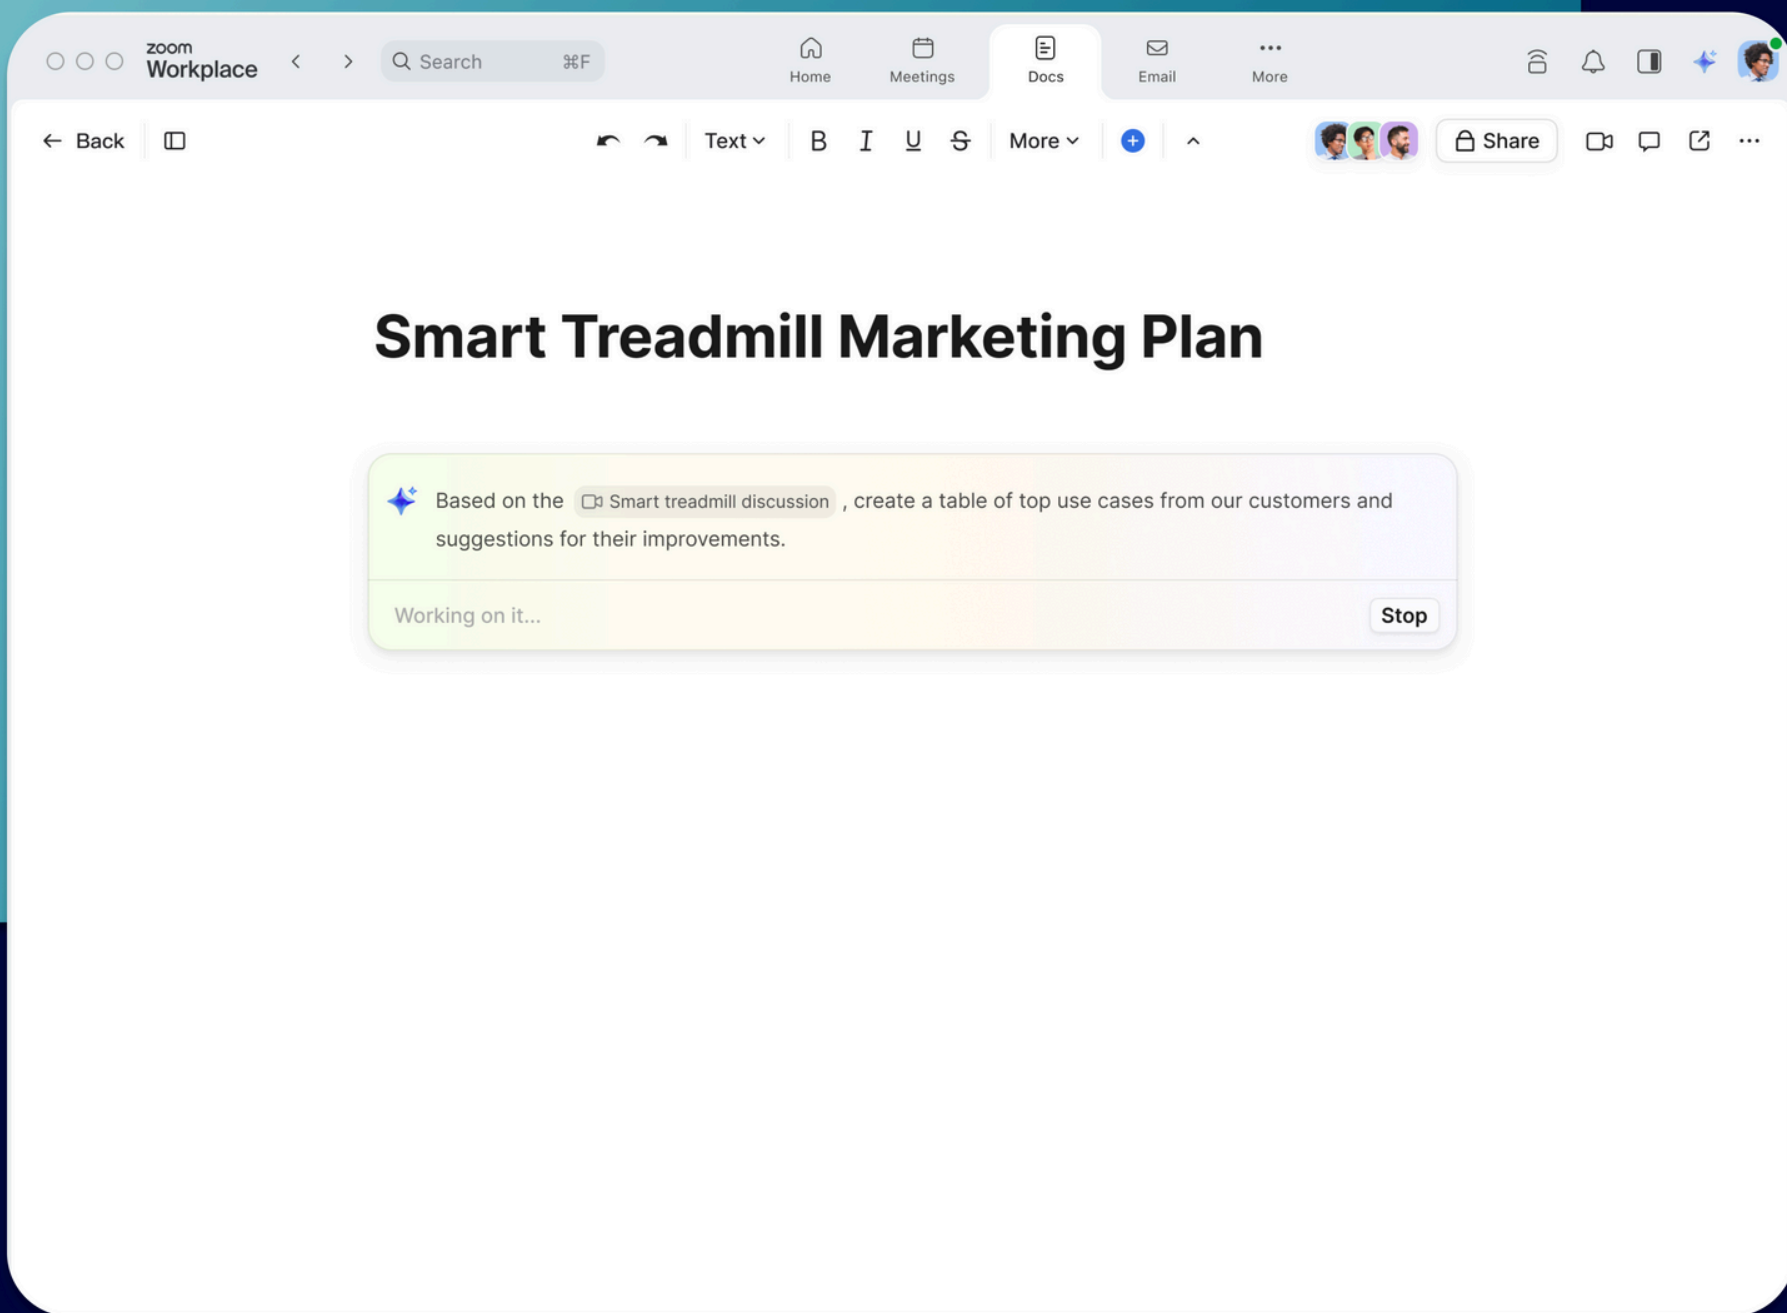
zoom Workplace

Search ⌘F

Home Meetings Docs Email More

Back

Text B I U S More

Share

Smart Treadmill Marketing Plan

Based on the Smart treadmill discussion , create a table of top use cases from our customers and suggestions for their improvements.

Working on it...

Stop